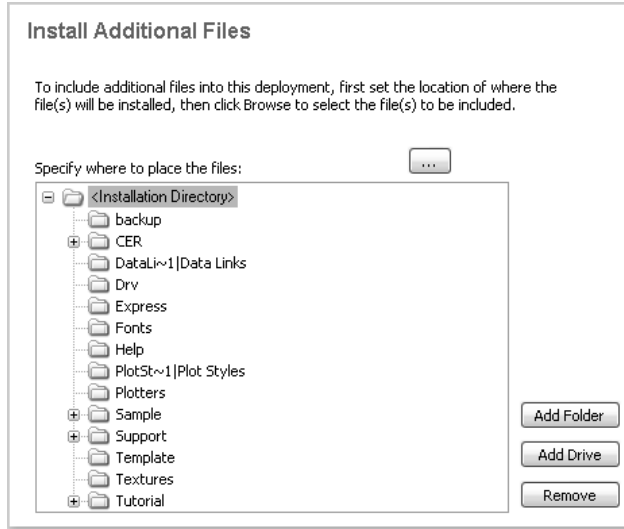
Install Additional Files

To include additional files into this deployment, first set the location of where the file(s) will be installed, then click Browse to select the file(s) to be included.

Specify where to place the files:

...

<Installation Directory>
backup
CER
DataLi~1|Data Links
Drv
Express
Fonts
Help
PlotSt~1|Plot Styles
Plotters
Sample
Support
Template
Textures
Tutorial

Add Folder
Add Drive
Remove